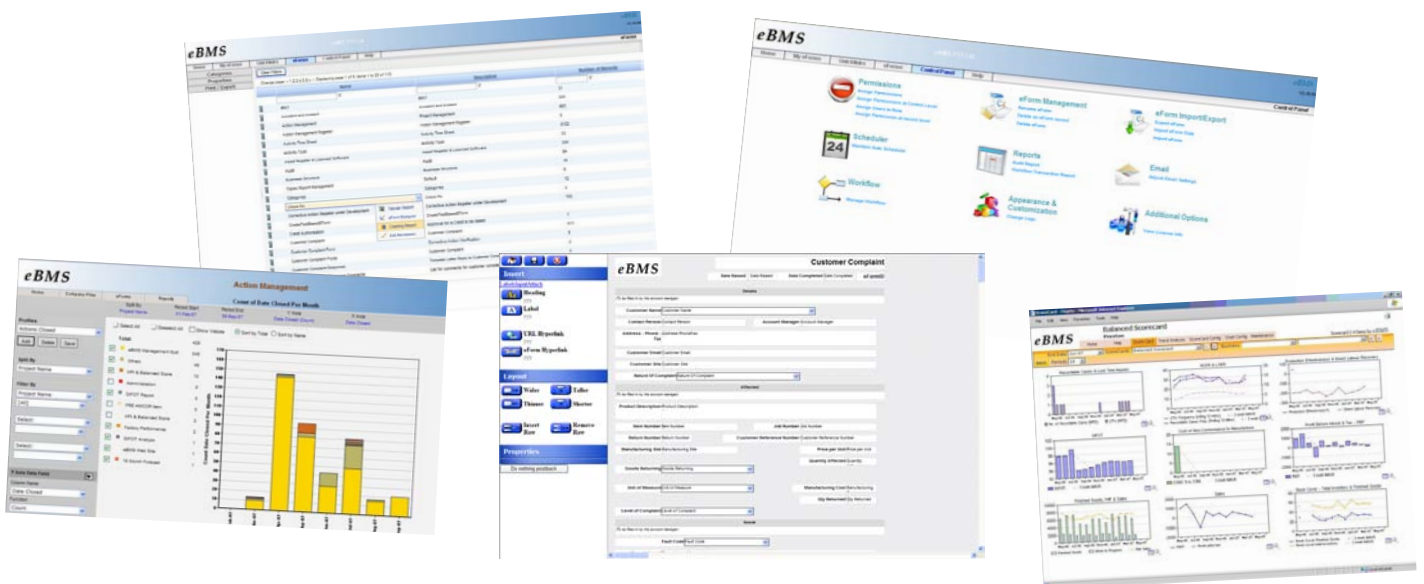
eBMS

Categories
Properties
Find / Export

Name
Description
Number of Records

eBMS

Permissions

eForm Management

eForm Import/Export

Scheduler

Reports

Email

Workflow

Appearance & Customization

Additional Options

Control Panel

eBMS

Action Management

Count of Date Closed Per Month

Profiles
Actions Closed
Add
Delete
Save

Split By
Project Name

Filter By
Project Name

Total

Insert
Heading
Label
URL Hyperlink
eForm Hyperlink

Layout
Wider
Taller
Thinner
Shorter
Insert Row
Remove Row

Properties

eBMS

Customer Complaint

Date Raised
Date Completed

Details

Customer Name
Contact Person
Account Manager
Address - Phone
Fax
Customer Email
Customer Site
Nature Of Complaint

Affected

Product Description
Item Number
Job Number
Return Number
Customer Reference Number
Manufacturing Site
Price per Unit
Quantity Affected
Goods Returning
Unit of Measure
Manufacturing Credit
Qty Returned
Level of Complaint

Issue

Fault Code

eBMS

Balanced Scorecard